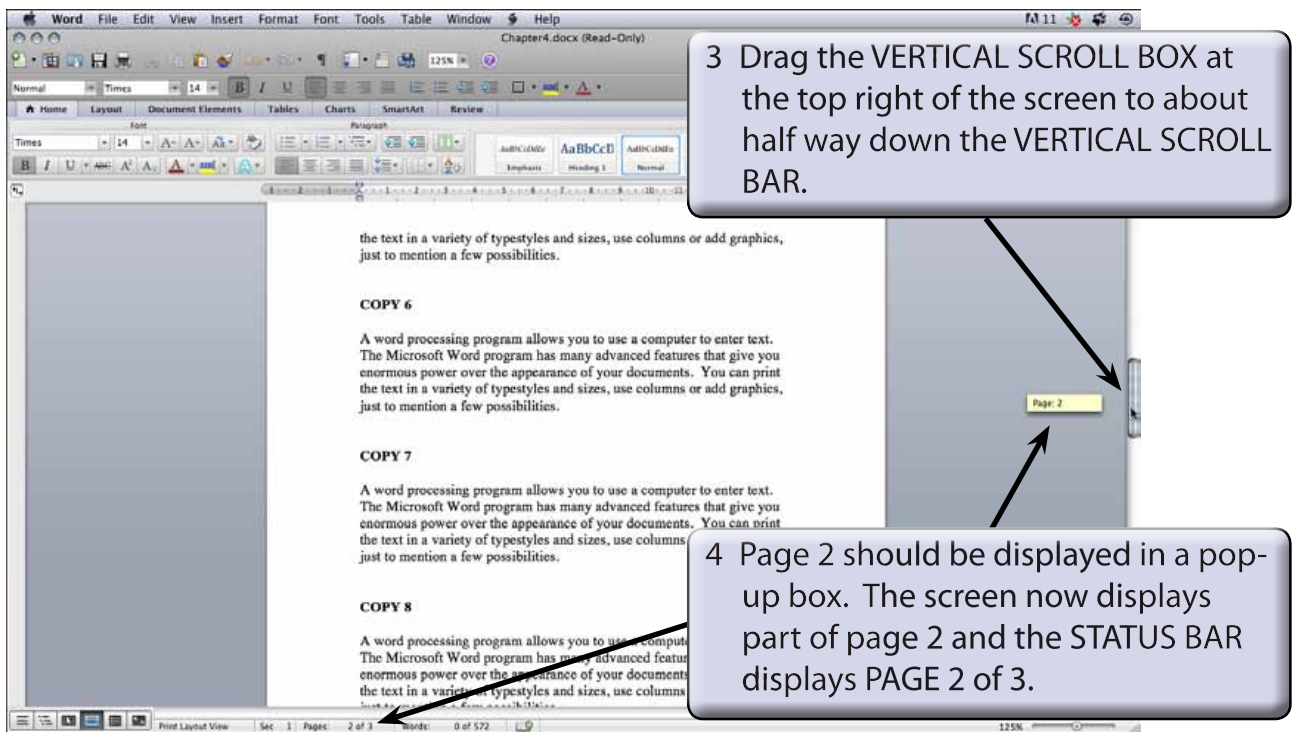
Word File Edit View Insert Format Font Tools Table Window Help

Chapter4.docx (Read-Only)

Normal Times 14 B I U

Home Layout Document Elements Tables Charts SmartArt Review

Font Paragraph

Times 14

AaBbCcDdEe AaBbCcD AaBbCcDdEe
Emphasis Heading 1 Normal

3 Drag the VERTICAL SCROLL BOX at the top right of the screen to about half way down the VERTICAL SCROLL BAR.

the text in a variety of typestyles and sizes, use columns or add graphics, just to mention a few possibilities.

COPY 6

A word processing program allows you to use a computer to enter text. The Microsoft Word program has many advanced features that give you enormous power over the appearance of your documents. You can print the text in a variety of typestyles and sizes, use columns or add graphics, just to mention a few possibilities.

Page: 2

COPY 7

A word processing program allows you to use a computer to enter text. The Microsoft Word program has many advanced features that give you enormous power over the appearance of your documents. You can print the text in a variety of typestyles and sizes, use columns just to mention a few possibilities.

4 Page 2 should be displayed in a pop-up box. The screen now displays part of page 2 and the STATUS BAR displays PAGE 2 of 3.

COPY 8

A word processing program allows you to use a compute The Microsoft Word program has many advanced featur enormous power over the appearance of your documents the text in a variety of typestyles and sizes, use columns

Print Layout View Sec 1 Pages: 2 of 3 Words: 0 of 572 125%